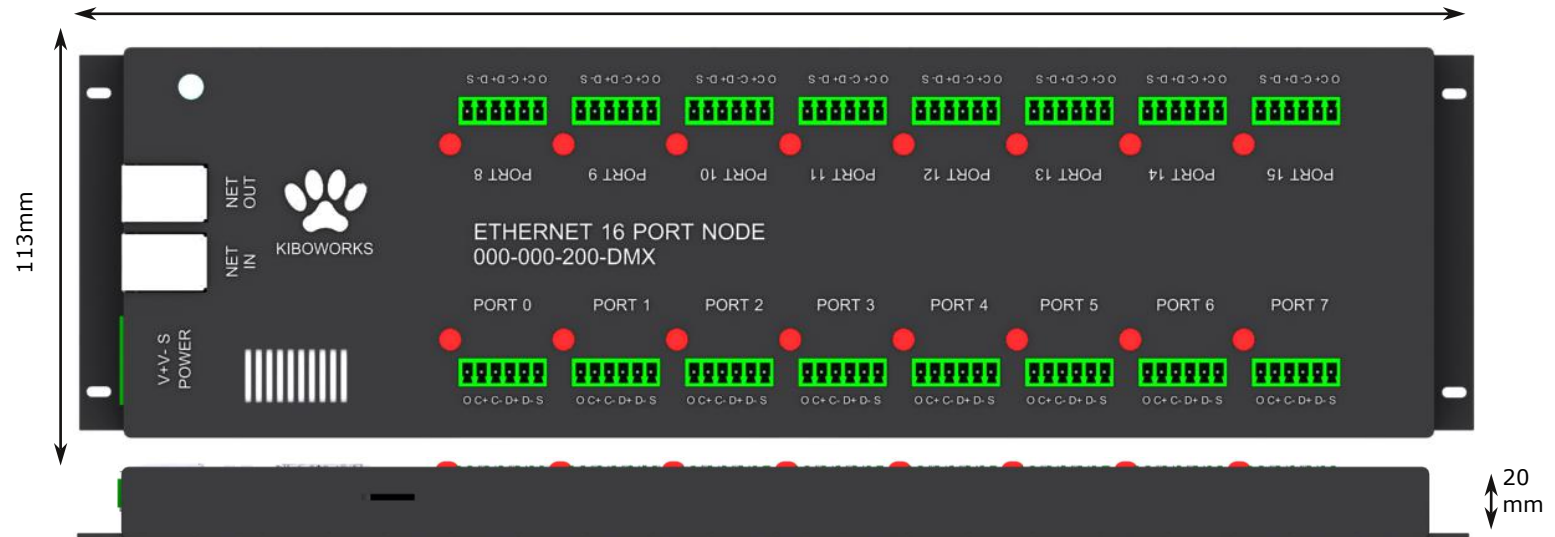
113mm

O C+ C- D+ D- S O C+ C- D+ D- S O C+ C- D+ D- S O C+ C- D+ D- S O C+ C- D+ D- S O C+ C- D+ D- S O C+ C- D+ D- S O C+ C- D+ D- S

PORT 8 PORT 9 PORT 10 PORT 11 PORT 12 PORT 13 PORT 14 PORT 15

NET OUT

NET IN

KIBOWORKS

ETHERNET 16 PORT NODE
000-000-200-DMX

PORT 0 PORT 1 PORT 2 PORT 3 PORT 4 PORT 5 PORT 6 PORT 7

V+ V- S
POWER

O C+ C- D+ D- S O C+ C- D+ D- S O C+ C- D+ D- S O C+ C- D+ D- S O C+ C- D+ D- S O C+ C- D+ D- S O C+ C- D+ D- S O C+ C- D+ D- S

20 mm